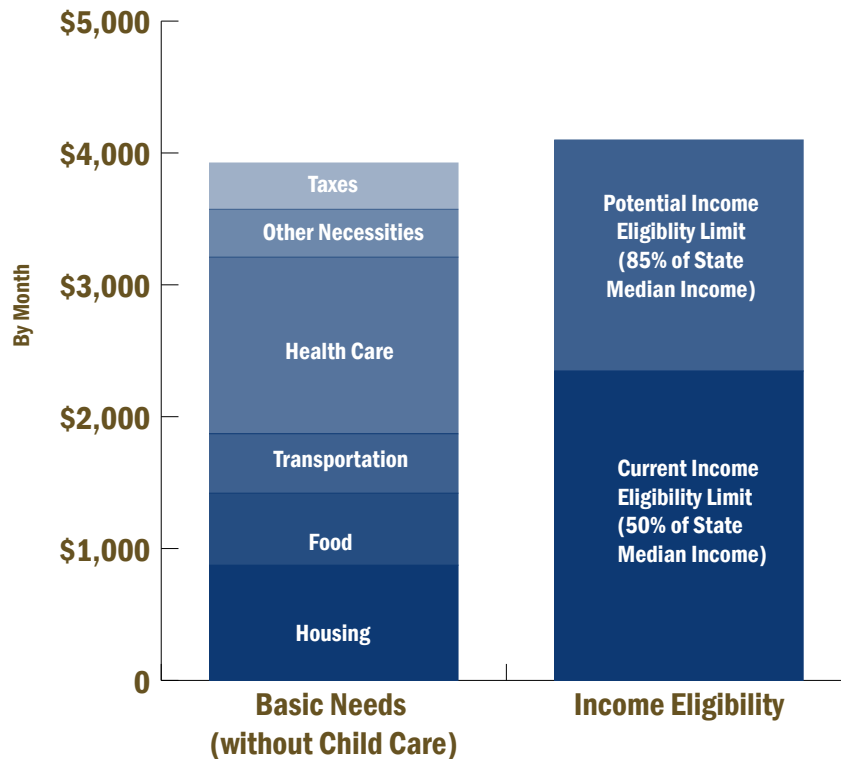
$5,000

$4,000

$3,000

$2,000

$1,000

0

By Month

Taxes

Other Necessities

Health Care

Transportation

Food

Housing

Potential Income Eligiblity Limit (85% of State Median Income)

Current Income Eligibility Limit (50% of State Median Income)

Basic Needs (without Child Care)

Income Eligibility